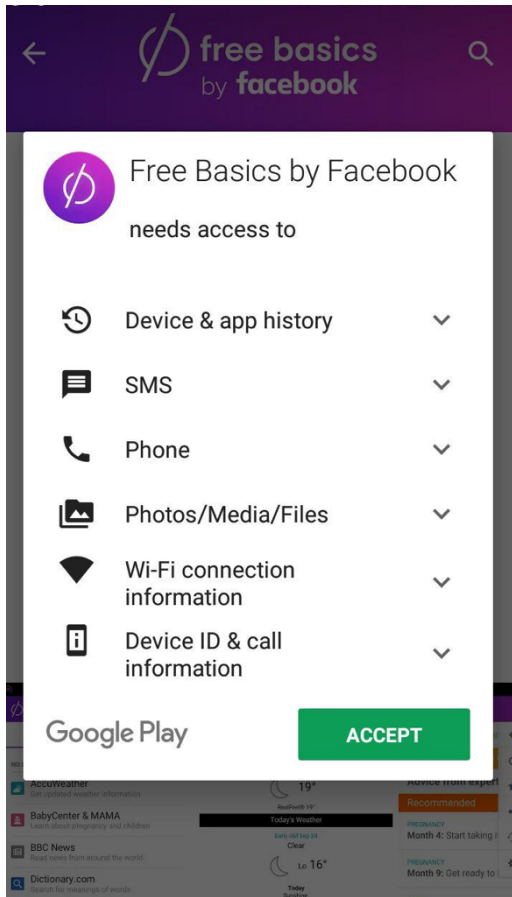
free basics by facebook

Free Basics by Facebook

needs access to

Device & app history

SMS

Phone

Photos/Media/Files

Wi-Fi connection information

Device ID & call information

Google Play

ACCEPT

AccuWeather
Get updated weather information

BabyCenter & MAMA
Learn about pregnancy and children

BBC News
Read news from around the world

Dictionary.com
Search for meanings of words

19°
RealFeel® 19°
Today's Weather
Clear
Lo 16°
Today

Advice from expert
Recommended
PREGNANCY
Month 4: Start taking
PREGNANCY
Month 9: Get ready to